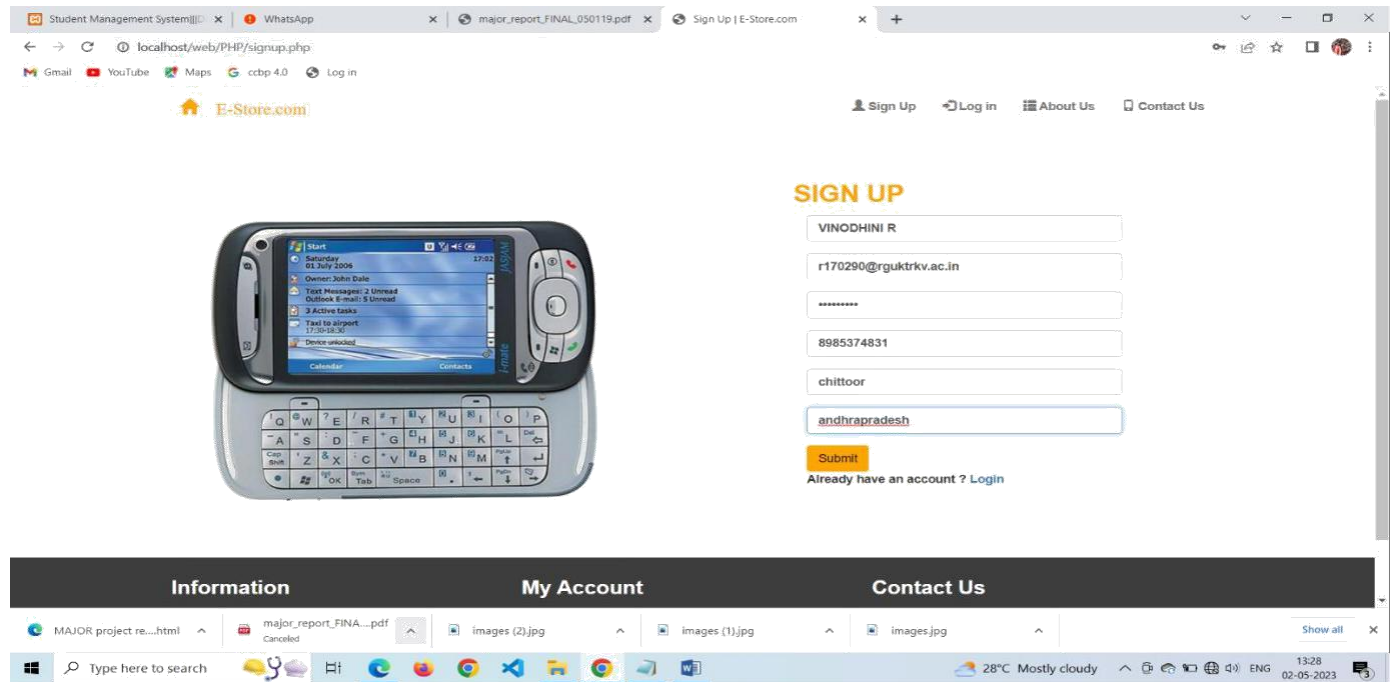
Student Management System||D × | WhatsApp × | major_report_FINAL_050119.pdf × | Sign Up | E-Store.com × +

localhost/web/PHP/signup.php

Gmail YouTube Maps ccbp 4.0 Log in

E-Store.com

Sign Up Log in About Us Contact Us

Start
Saturday 01 July 2006 17:02
Owner: John Dale
Text Messages: 2 Unread
Outlook E-mail: 5 Unread
3 Active tasks
Taxi to airport 17:30-18:30
Device unlocked
Calendar Contacts

SIGN UP

VINODHINI R

r170290@rguktrkv.ac.in

••••••••••

8985374831

chittoor

andhrapradesh

Submit

Already have an account ? Login

Information

My Account

Contact Us

MAJOR project re....html

major_report_FINA....pdf Canceled

images (2).jpg

images (1).jpg

images.jpg

Show all

Type here to search

28°C Mostly cloudy ENG 13:28 02-05-2023